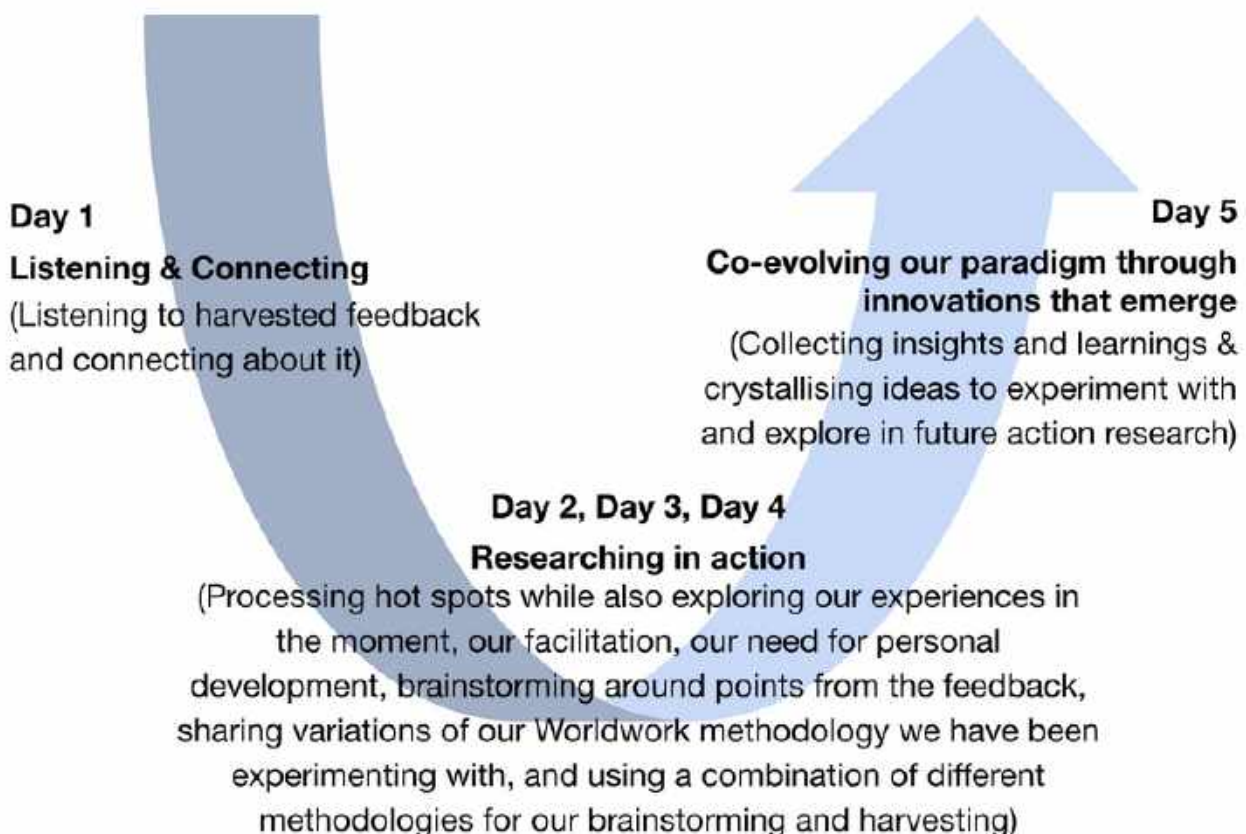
Day 1
Listening & Connecting
(Listening to harvested feedback and connecting about it)

Day 5
Co-evolving our paradigm through innovations that emerge
(Collecting insights and learnings & crystallising ideas to experiment with and explore in future action research)

Day 2, Day 3, Day 4
Researching in action
(Processing hot spots while also exploring our experiences in the moment, our facilitation, our need for personal development, brainstorming around points from the feedback, sharing variations of our Worldwork methodology we have been experimenting with, and using a combination of different methodologies for our brainstorming and harvesting)